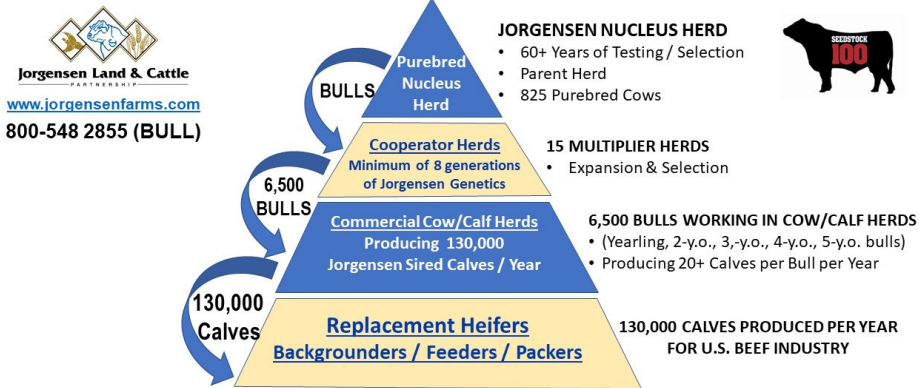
Jorgensen Land & Cattle
PARTNERSHIP
www.jorgensenfarms.com
800-548 2855 (BULL)

BULLS

Purebred Nucleus Herd

JORGENSEN NUCLEUS HERD
• 60+ Years of Testing / Selection
• Parent Herd
• 825 Purebred Cows

SEEDSTOCK 100

6,500 BULLS

Cooperator Herds
Minimum of 8 generations of Jorgensen Genetics

15 MULTIPLIER HERDS
• Expansion & Selection

130,000 Calves

Commercial Cow/Calf Herds
Producing 130,000 Jorgensen Sired Calves / Year

6,500 BULLS WORKING IN COW/CALF HERDS
• (Yearling, 2-y.o., 3,-y.o., 4-y.o., 5-y.o. bulls)
• Producing 20+ Calves per Bull per Year

Replacement Heifers
Backgrounders / Feeders / Packers

130,000 CALVES PRODUCED PER YEAR FOR U.S. BEEF INDUSTRY